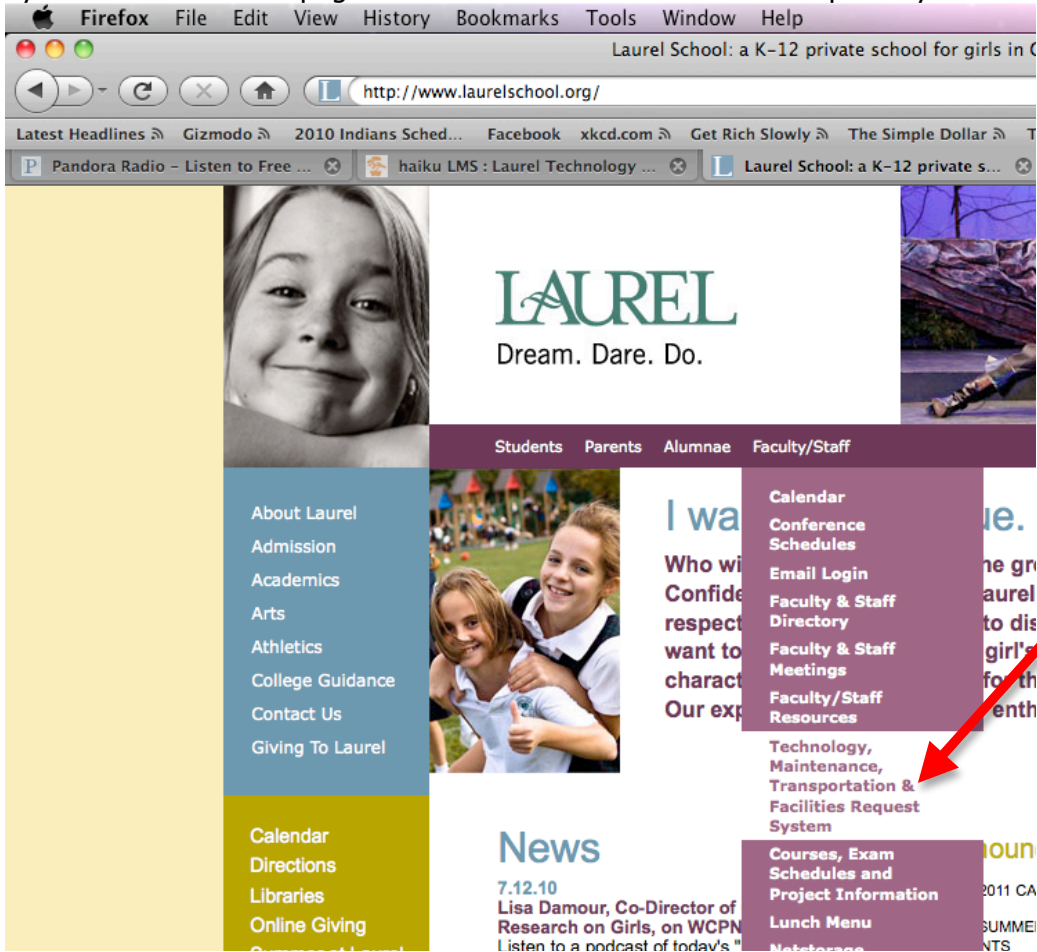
Firefox File Edit View History Bookmarks Tools Window Help

Laurel School: a K-12 private school for girls in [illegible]

http://www.laurelschool.org/

Latest Headlines Gizmodo 2010 Indians Sched... Facebook xkcd.com Get Rich Slowly The Simple Dollar

Pandora Radio - Listen to Free ... haiku LMS : Laurel Technology ... Laurel School: a K-12 private s...

LAUREL
Dream. Dare. Do.

Students Parents Alumnae Faculty/Staff

About Laurel
Admission
Academics
Arts
Athletics
College Guidance
Contact Us
Giving To Laurel

Calendar
Directions
Libraries
Online Giving

I wa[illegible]ue.

Who wi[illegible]e gr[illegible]
Confide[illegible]aurel
respect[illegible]to dis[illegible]
want to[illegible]girl's
charact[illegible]f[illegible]th
Our exp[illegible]enth

Calendar
Conference Schedules
Email Login
Faculty & Staff Directory
Faculty & Staff Meetings
Faculty/Staff Resources
Technology, Maintenance, Transportation & Facilities Request System
Courses, Exam Schedules and Project Information
Lunch Menu

News
7.12.10
Lisa Damour, Co-Director of
Research on Girls, on WCPN
Listen to a podcast of today's "

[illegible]oun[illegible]
2011 CA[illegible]
SUMME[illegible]
NTS